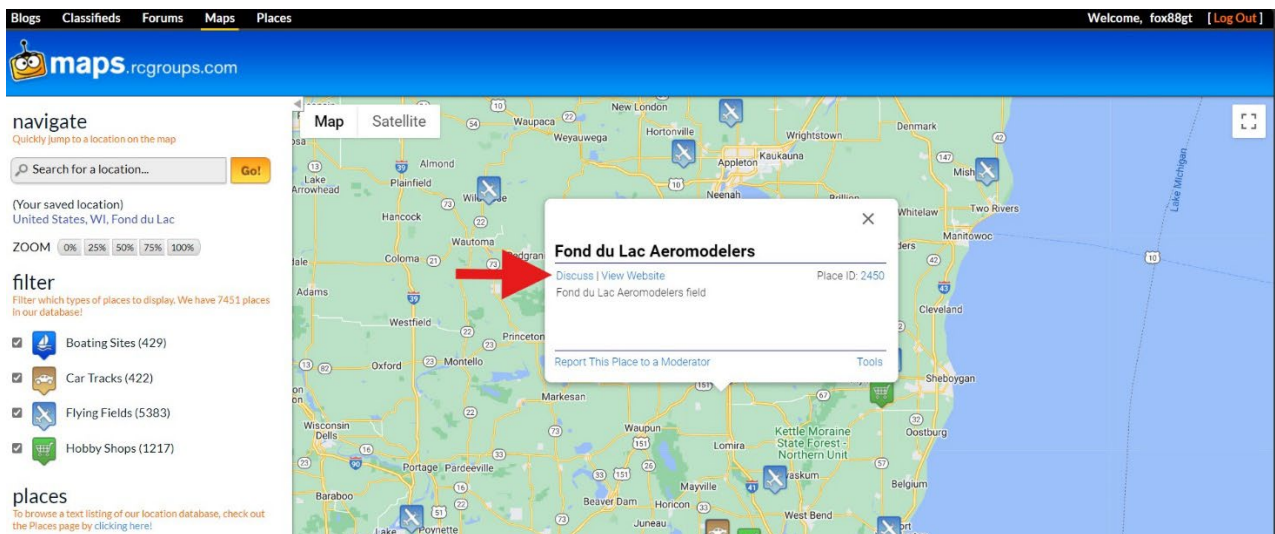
Blogs Classifieds Forums Maps Places

Welcome, fox88gt [Log Out]

maps.rcgroups.com

navigate
Quickly jump to a location on the map

Search for a location... Go!

(Your saved location)
United States, WI, Fond du Lac

ZOOM 0% 25% 50% 75% 100%

filter
Filter which types of places to display. We have 7451 places in our database!

Boating Sites (429)
Car Tracks (422)
Flying Fields (5383)
Hobby Shops (1217)

places
To browse a text listing of our location database, check out the Places page by clicking here!

Map Satellite

New London
Waupaca
Weyauwega
Hortonville
Wrightstown
Denmark
Almond
Appleton
Kaukauna
Arrowhead
Plainfield
Mishicot
Lake Michigan
Neenah
Brillion
Whitelaw
Two Rivers
Hancock
Manitowoc
Wautoma
Coloma
Adams
Westfield
Cleveland
Princeton
Oxford
Montello
Sheboygan
Markesan
Wisconsin Dells
Waupun
Lomira
Kettle Moraine State Forest - Northern Unit
Oostburg
Portage
Pardeeville
Kewaskum
Baraboo
Mayville
Belgium
Beaver Dam
Horicon
Juneau
West Bend
Poynette
Lake

Fond du Lac Aeromodelers
Discuss | View Website
Place ID: 2450
Fond du Lac Aeromodelers field
Report This Place to a Moderator
Tools